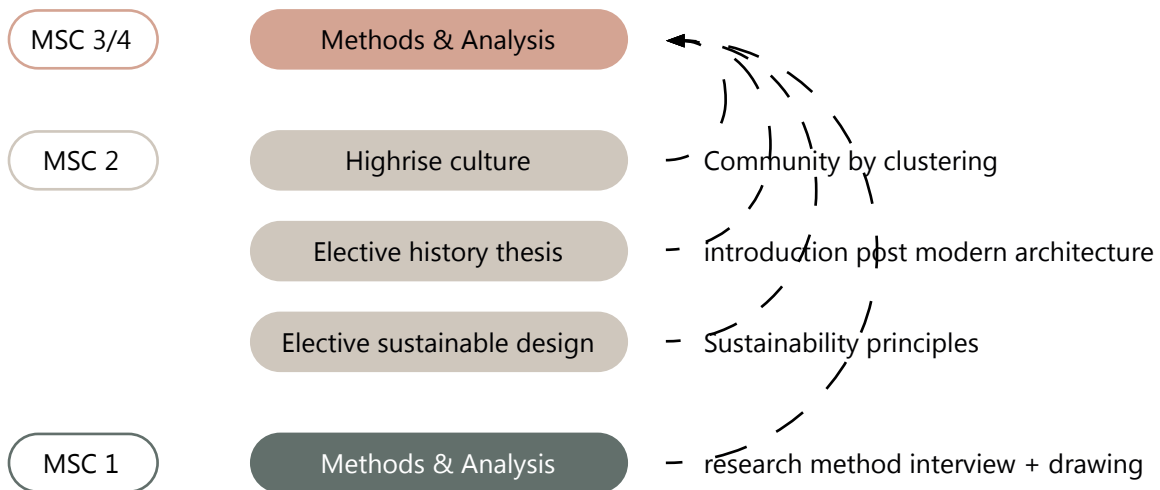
MSC 3/4
Methods & Analysis

MSC 2
Highrise culture
- Community by clustering

Elective history thesis
- introduction post modern architecture

Elective sustainable design
- Sustainability principles

MSC 1
Methods & Analysis
- research method interview + drawing